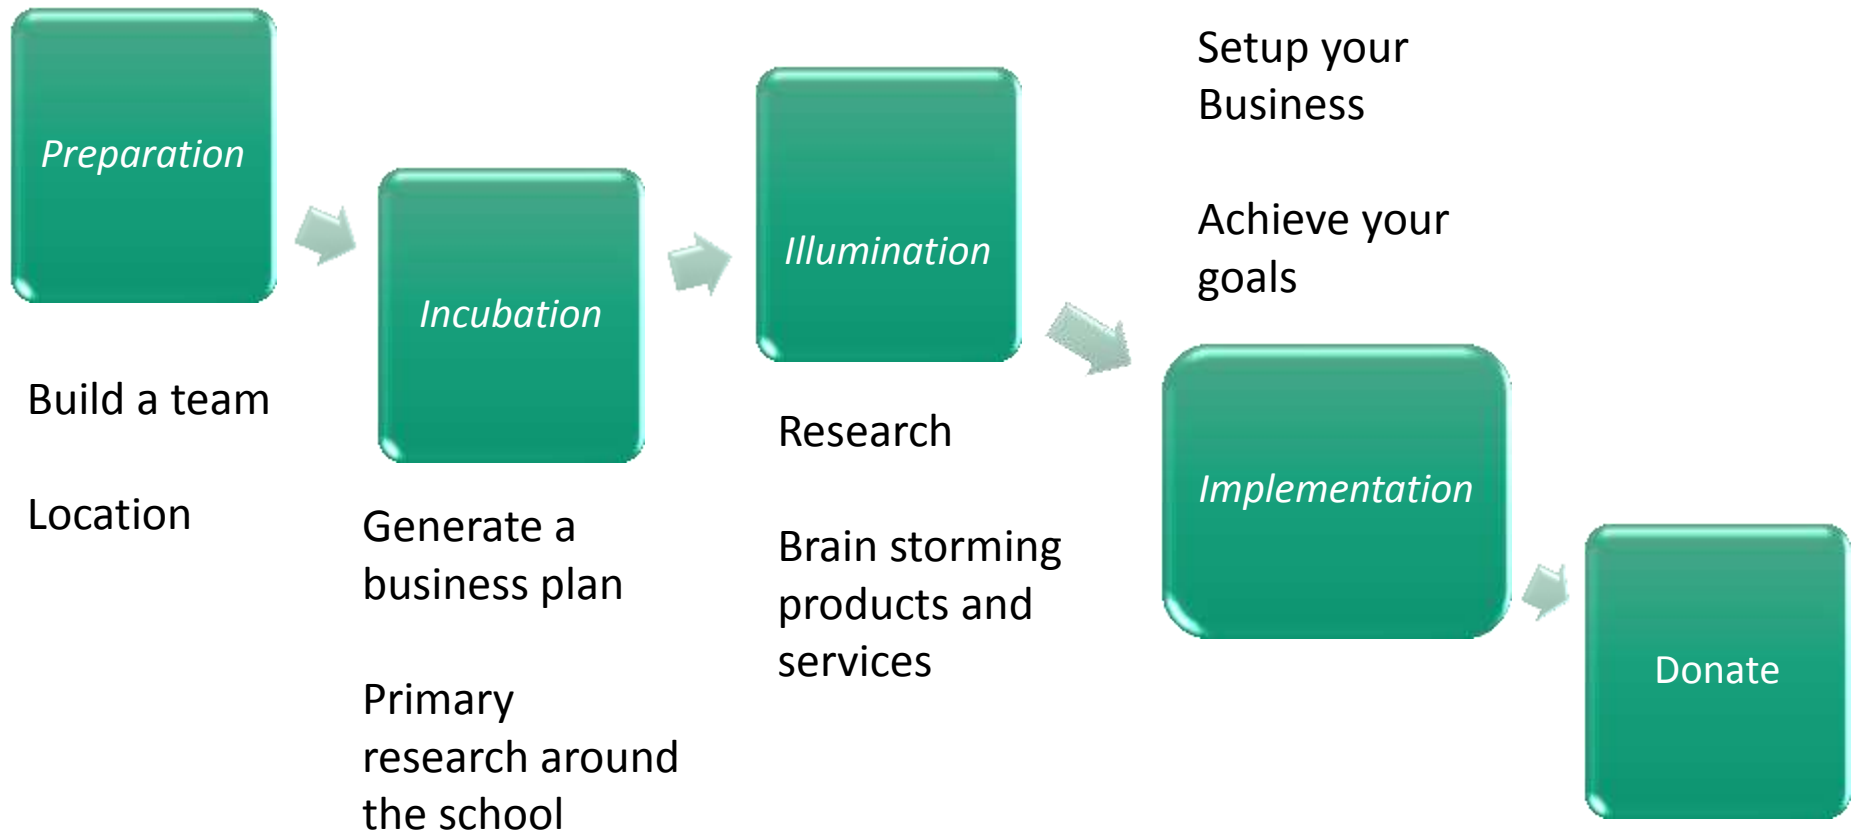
Preparation

Build a team

Location

Incubation

Generate a business plan

Primary research around the school

Illumination

Research

Brain storming products and services

Setup your Business

Achieve your goals

Implementation

Donate